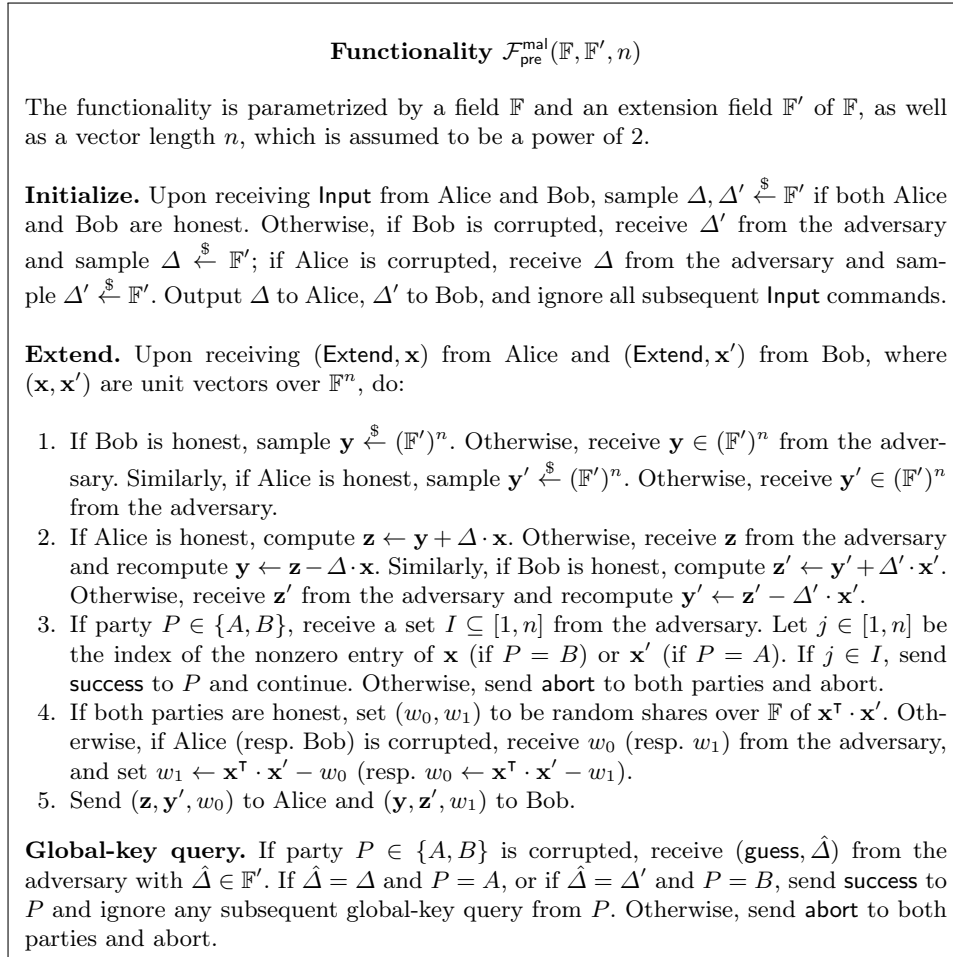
**Functionality $\mathcal{F}_{\mathsf{pre}}^{\mathsf{mal}}(\mathbb{F}, \mathbb{F}', n)$**

The functionality is parametrized by a field $\mathbb{F}$ and an extension field $\mathbb{F}'$ of $\mathbb{F}$, as well as a vector length $n$, which is assumed to be a power of 2.

**Initialize.** Upon receiving Input from Alice and Bob, sample $\Delta, \Delta' \stackrel{\$}{\leftarrow} \mathbb{F}'$ if both Alice and Bob are honest. Otherwise, if Bob is corrupted, receive $\Delta'$ from the adversary and sample $\Delta \stackrel{\$}{\leftarrow} \mathbb{F}'$; if Alice is corrupted, receive $\Delta$ from the adversary and sample $\Delta' \stackrel{\$}{\leftarrow} \mathbb{F}'$. Output $\Delta$ to Alice, $\Delta'$ to Bob, and ignore all subsequent Input commands.

**Extend.** Upon receiving $(\mathsf{Extend}, \mathbf{x})$ from Alice and $(\mathsf{Extend}, \mathbf{x}')$ from Bob, where $(\mathbf{x}, \mathbf{x}')$ are unit vectors over $\mathbb{F}^n$, do:

1. If Bob is honest, sample $\mathbf{y} \stackrel{\$}{\leftarrow} (\mathbb{F}')^n$. Otherwise, receive $\mathbf{y} \in (\mathbb{F}')^n$ from the adversary. Similarly, if Alice is honest, sample $\mathbf{y}' \stackrel{\$}{\leftarrow} (\mathbb{F}')^n$. Otherwise, receive $\mathbf{y}' \in (\mathbb{F}')^n$ from the adversary.
2. If Alice is honest, compute $\mathbf{z} \leftarrow \mathbf{y} + \Delta \cdot \mathbf{x}$. Otherwise, receive $\mathbf{z}$ from the adversary and recompute $\mathbf{y} \leftarrow \mathbf{z} - \Delta \cdot \mathbf{x}$. Similarly, if Bob is honest, compute $\mathbf{z}' \leftarrow \mathbf{y}' + \Delta' \cdot \mathbf{x}'$. Otherwise, receive $\mathbf{z}'$ from the adversary and recompute $\mathbf{y}' \leftarrow \mathbf{z}' - \Delta' \cdot \mathbf{x}'$.
3. If party $P \in \{A, B\}$, receive a set $I \subseteq [1, n]$ from the adversary. Let $j \in [1, n]$ be the index of the nonzero entry of $\mathbf{x}$ (if $P = B$) or $\mathbf{x}'$ (if $P = A$). If $j \in I$, send success to $P$ and continue. Otherwise, send abort to both parties and abort.
4. If both parties are honest, set $(w_0, w_1)$ to be random shares over $\mathbb{F}$ of $\mathbf{x}^{\mathsf{T}} \cdot \mathbf{x}'$. Otherwise, if Alice (resp. Bob) is corrupted, receive $w_0$ (resp. $w_1$) from the adversary, and set $w_1 \leftarrow \mathbf{x}^{\mathsf{T}} \cdot \mathbf{x}' - w_0$ (resp. $w_0 \leftarrow \mathbf{x}^{\mathsf{T}} \cdot \mathbf{x}' - w_1$).
5. Send $(\mathbf{z}, \mathbf{y}', w_0)$ to Alice and $(\mathbf{y}, \mathbf{z}', w_1)$ to Bob.

**Global-key query.** If party $P \in \{A, B\}$ is corrupted, receive $(\mathsf{guess}, \hat{\Delta})$ from the adversary with $\hat{\Delta} \in \mathbb{F}'$. If $\hat{\Delta} = \Delta$ and $P = A$, or if $\hat{\Delta} = \Delta'$ and $P = B$, send success to $P$ and ignore any subsequent global-key query from $P$. Otherwise, send abort to both parties and abort.